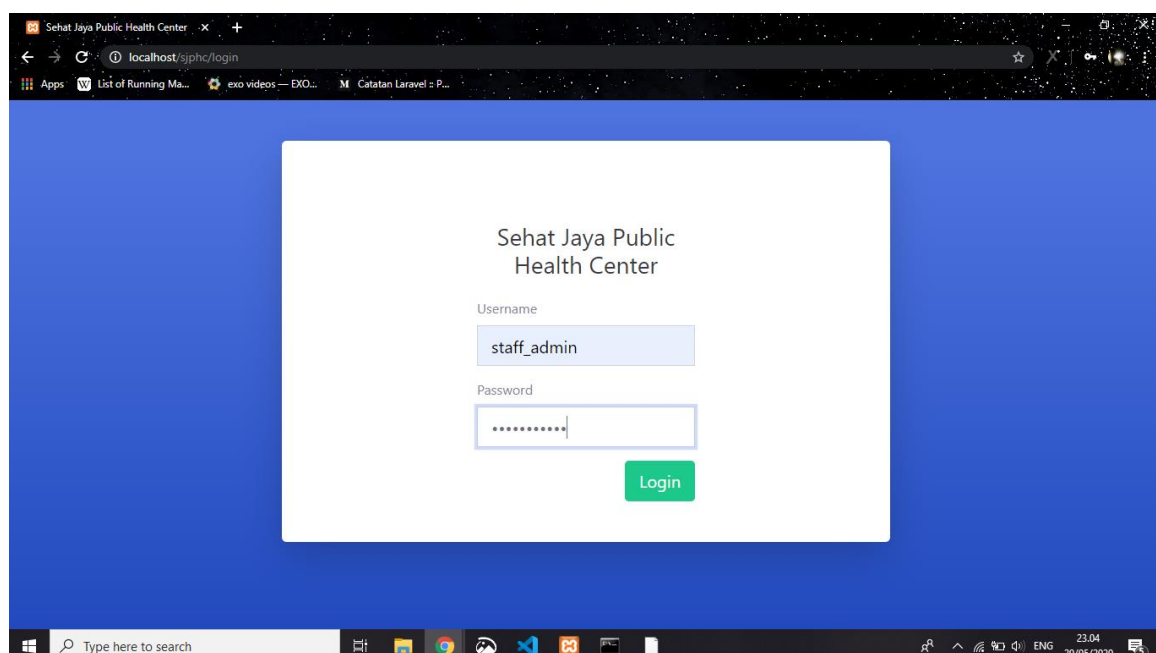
Sehat Jaya Public Health Center ×
localhost/sjphc/login
Apps List of Running Ma... exo videos — EXO... Catatan Laravel :: P...

Sehat Jaya Public Health Center

Username
staff_admin
Password
•••••••••••
Login

Type here to search
ENG 23.04 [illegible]